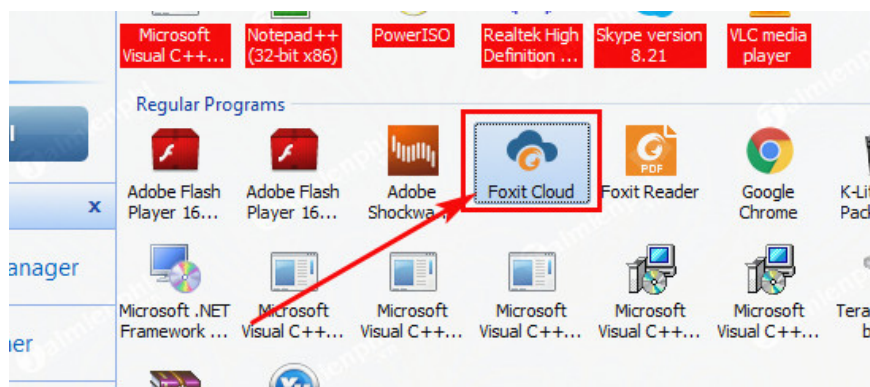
Microsoft Visual C++...

Notepad++ (32-bit x86)

PowerISO

Realtek High Definition ...

Skype version 8.21

VLC media player

Regular Programs

Adobe Flash Player 16...

Adobe Flash Player 16...

Adobe Shockwa...

Foxit Cloud

Foxit Reader

Google Chrome

K-Li Pac

x

anager

Microsoft .NET Framework ...

Microsoft Visual C++...

Microsoft Visual C++...

Microsoft Visual C++...

Microsoft Visual C++...

Microsoft Visual C++...

Tera

her